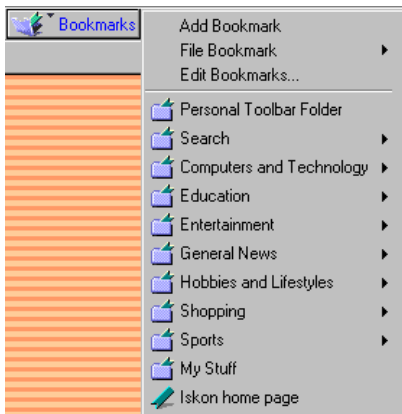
Bookmarks

Add Bookmark
File Bookmark
Edit Bookmarks...

Personal Toolbar Folder
Search
Computers and Technology
Education
Entertainment
General News
Hobbies and Lifestyles
Shopping
Sports
My Stuff
Iskon home page